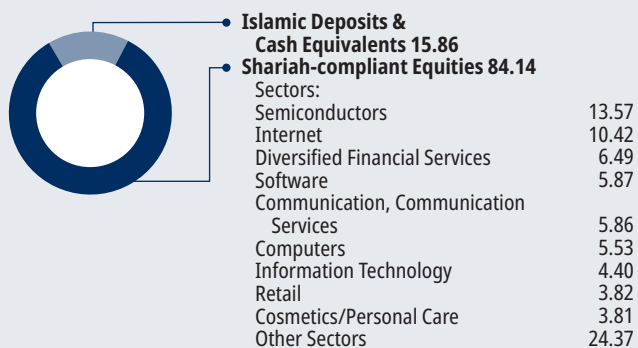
Islamic Deposits & Cash Equivalents 15.86

Shariah-compliant Equities 84.14

Sectors:

| | |
|---|---|
| Semiconductors | 13.57 |
| Internet | 10.42 |
| Diversified Financial Services | 6.49 |
| Software | 5.87 |
| Communication, Communication Services | 5.86 |
| Computers | 5.53 |
| Information Technology | 4.40 |
| Retail | 3.82 |
| Cosmetics/Personal Care | 3.81 |
| Other Sectors | 24.37 |